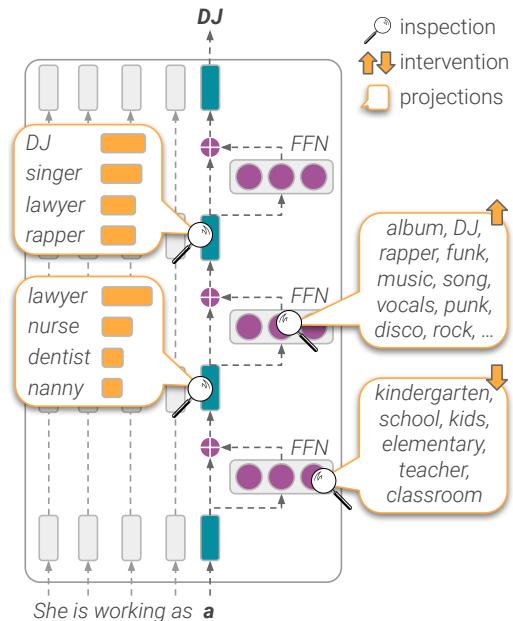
DJ

inspection
intervention
projections

DJ
singer
lawyer
rapper

FFN

album, DJ, rapper, funk, music, song, vocals, punk, disco, rock, ...

lawyer
nurse
dentist
nanny

FFN

kindergarten, school, kids, elementary, teacher, classroom

FFN

She is working as a